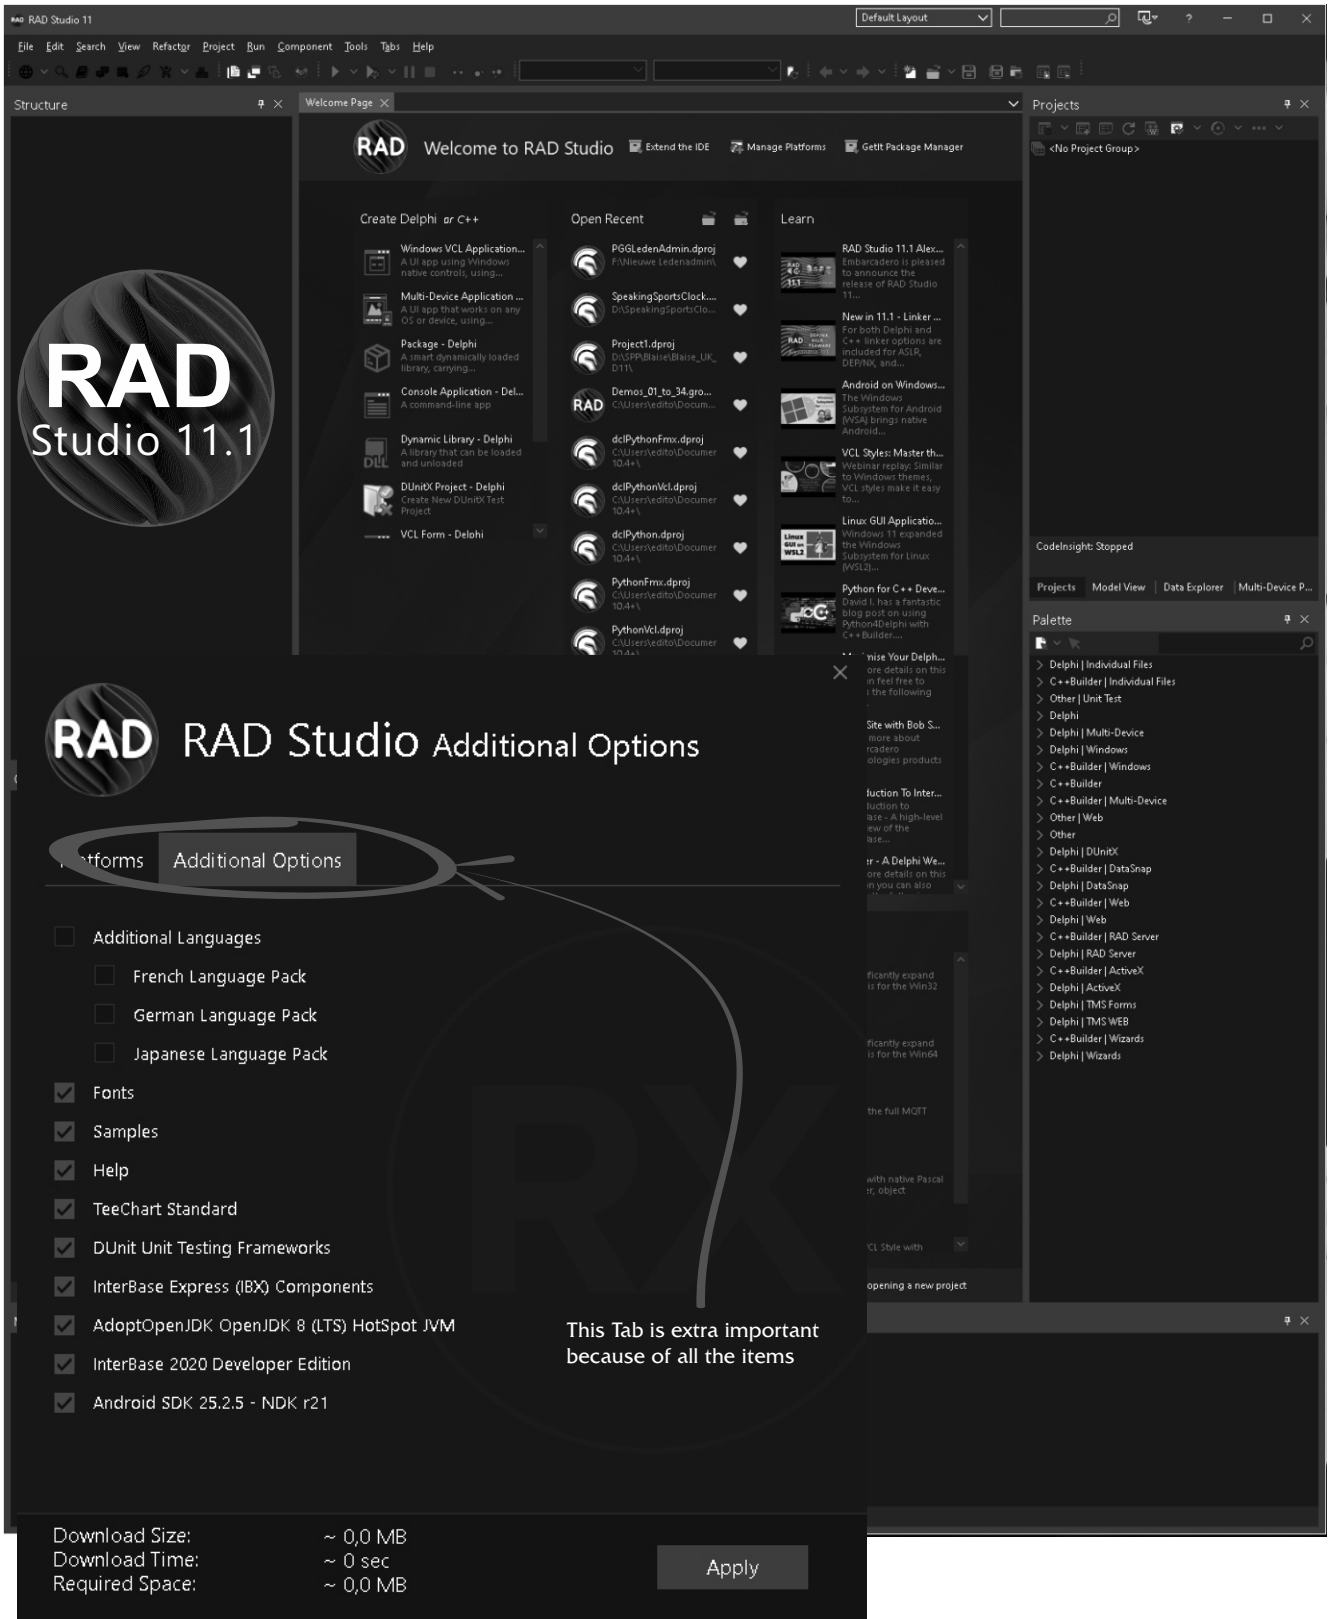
RAD Studio 11

Default Layout

File Edit Search View Refactor Project Run Component Tools Tabs Help

Structure

Welcome Page

RAD Welcome to RAD Studio Extend the IDE Manage Platforms GetIt Package Manager

Create Delphi or C++

Windows VCL Application... A UI app using Windows native controls, using...

Multi-Device Application ... A UI app that works on any OS or device, using...

Package - Delphi A smart dynamically loaded library, carrying...

Console Application - Del... A command-line app

Dynamic Library - Delphi A library that can be loaded and unloaded

DUnitX Project - Delphi Create New DUnitX Test Project

VCL Form - Delphi

Open Recent

PGGLedenAdmin.dproj F:\Nieuwe Ledenadmin\

SpeakingSportsClock.... D:\SpeakingSportsClo...

Project1.dproj D:\SPP\Blaise\Blaise_UK_D11\

Demos_01_to_34.gro... C:\Users\edito\Docum...

dclPythonFmx.dproj C:\Users\edito\Documer 10.4+\

dclPythonVcl.dproj C:\Users\edito\Documer 10.4+\

dclPython.dproj C:\Users\edito\Documer 10.4+\

PythonFmx.dproj C:\Users\edito\Documer 10.4+\

PythonVcl.dproj C:\Users\edito\Documer

Learn

RAD Studio 11.1 Alex... Embarcadero is pleased to announce the release of RAD Studio 11...

New in 11.1 - Linker ... For both Delphi and C++ linker options are included for ASLR, DEP/NX, and...

Android on Windows... The Windows Subsystem for Android (WSA) brings native Android...

VCL Styles: Master th... Webinar replay: Similar to Windows themes, VCL styles make it easy to...

Linux GUI Applicatio... Windows 11 expanded the Windows Subsystem for Linux (WSL2)...

Python for C++ Deve... David I. has a fantastic blog post on using Python4Delphi with C++Builder....

RAD Studio 11.1

Projects

<No Project Group>

CodeInsight: Stopped

Projects Model View Data Explorer Multi-Device P...

Palette

Delphi | Individual Files
C++Builder | Individual Files
Other | Unit Test
Delphi
Delphi | Multi-Device
Delphi | Windows
C++Builder | Windows
C++Builder
C++Builder | Multi-Device
Other | Web
Other
Delphi | DUnitX
C++Builder | DataSnap
Delphi | DataSnap
C++Builder | Web
Delphi | Web
C++Builder | RAD Server
Delphi | RAD Server
C++Builder | ActiveX
Delphi | ActiveX
Delphi | TMS Forms
Delphi | TMS WEB
C++Builder | Wizards
Delphi | Wizards

RAD RAD Studio Additional Options

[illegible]tforms Additional Options

Additional Languages
French Language Pack
German Language Pack
Japanese Language Pack
Fonts
Samples
Help
TeeChart Standard
DUnit Unit Testing Frameworks
InterBase Express (IBX) Components
AdoptOpenJDK OpenJDK 8 (LTS) HotSpot JVM
InterBase 2020 Developer Edition
Android SDK 25.2.5 - NDK r21

This Tab is extra important because of all the items

Download Size: ~ 0,0 MB
Download Time: ~ 0 sec
Required Space: ~ 0,0 MB

Apply

opening a new project